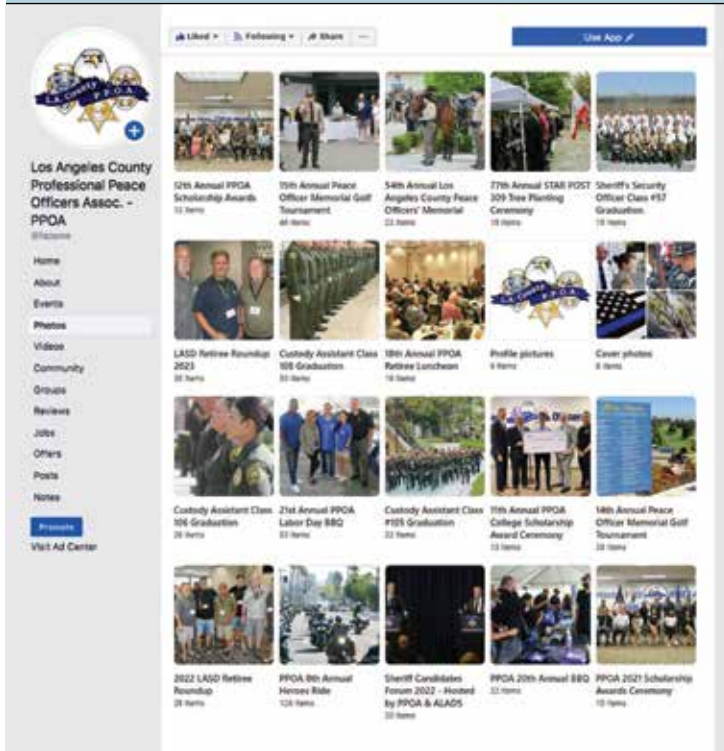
Liked ▾ Following ▾ Share ···

Use App

L.A. County P.P.O.A.

Los Angeles County Professional Peace Officers Assoc. - PPOA

@lappoa

Home

About

Events

Photos

Videos

Community

Groups

Reviews

Jobs

Offers

Posts

Notes

Promote

Visit Ad Center

12th Annual PPOA Scholarship Awards
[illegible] Items

15th Annual Peace Officer Memorial Golf Tournament
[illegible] Items

54th Annual Los Angeles County Peace Officers' Memorial
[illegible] Items

17th Annual STAR POST 309 Tree Planting Ceremony
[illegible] Items

Sheriff's Security Officer Class #57 Graduation
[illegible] Items

LASD Retiree Roundup 2023
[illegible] Items

Custody Assistant Class 105 Graduation
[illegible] Items

18th Annual PPOA Retiree Luncheon
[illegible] Items

Profile pictures
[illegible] Items

Cover photos
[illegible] Items

Custody Assistant Class 106 Graduation
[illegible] Items

21st Annual PPOA Labor Day BBQ
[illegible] Items

Custody Assistant Class #105 Graduation
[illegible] Items

11th Annual PPOA College Scholarship Award Ceremony
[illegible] Items

14th Annual Peace Officer Memorial Golf Tournament
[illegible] Items

2022 LASD Retiree Roundup
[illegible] Items

PPOA 8th Annual Heroes Ride
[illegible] Items

Sheriff Candidates Forum 2022 - Hosted by PPOA & ALADS
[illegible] Items

PPOA 20th Annual BBQ
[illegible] Items

PPOA 2021 Scholarship Awards Ceremony
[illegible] Items